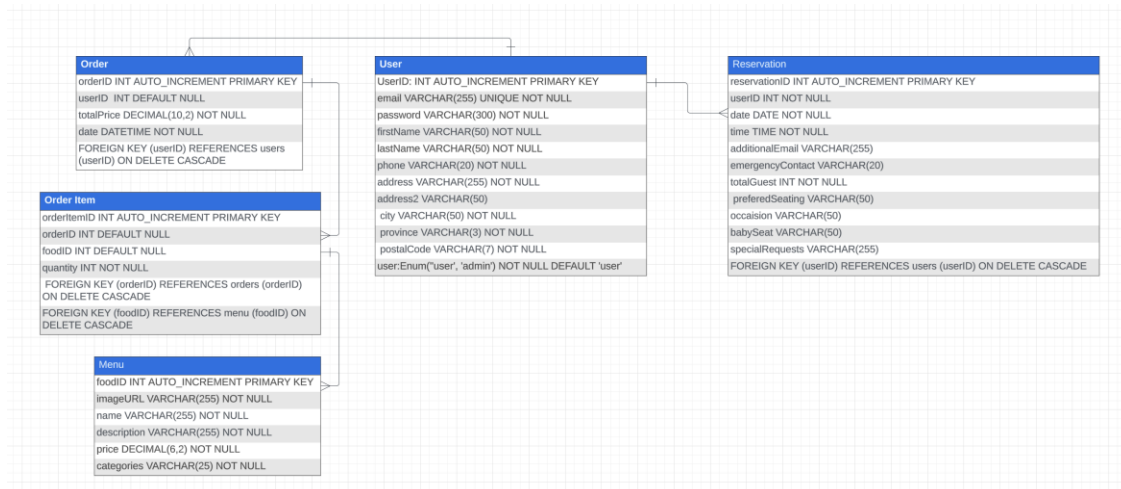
Order
orderID INT AUTO_INCREMENT PRIMARY KEY
userID INT DEFAULT NULL
totalPrice DECIMAL(10,2) NOT NULL
date DATETIME NOT NULL
FOREIGN KEY (userID) REFERENCES users (userID) ON DELETE CASCADE

Order Item
orderItemID INT AUTO_INCREMENT PRIMARY KEY
orderID INT DEFAULT NULL
foodID INT DEFAULT NULL
quantity INT NOT NULL
FOREIGN KEY (orderID) REFERENCES orders (orderID) ON DELETE CASCADE
FOREIGN KEY (foodID) REFERENCES menu (foodID) ON DELETE CASCADE

Menu
foodID INT AUTO_INCREMENT PRIMARY KEY
imageURL VARCHAR(255) NOT NULL
name VARCHAR(255) NOT NULL
description VARCHAR(255) NOT NULL
price DECIMAL(6,2) NOT NULL
categories VARCHAR(25) NOT NULL

User
UserID: INT AUTO_INCREMENT PRIMARY KEY
email VARCHAR(255) UNIQUE NOT NULL
password VARCHAR(300) NOT NULL
firstName VARCHAR(50) NOT NULL
lastName VARCHAR(50) NOT NULL
phone VARCHAR(20) NOT NULL
address VARCHAR(255) NOT NULL
address2 VARCHAR(50)
city VARCHAR(50) NOT NULL
province VARCHAR(3) NOT NULL
postalCode VARCHAR(7) NOT NULL
user:Enum("user', 'admin') NOT NULL DEFAULT 'user'

Reservation
reservationID INT AUTO_INCREMENT PRIMARY KEY
userID INT NOT NULL
date DATE NOT NULL
time TIME NOT NULL
additionalEmail VARCHAR(255)
emergencyContact VARCHAR(20)
totalGuest INT NOT NULL
preferedSeating VARCHAR(50)
occaision VARCHAR(50)
babySeat VARCHAR(50)
specialRequests VARCHAR(255)
FOREIGN KEY (userID) REFERENCES users (userID) ON DELETE CASCADE